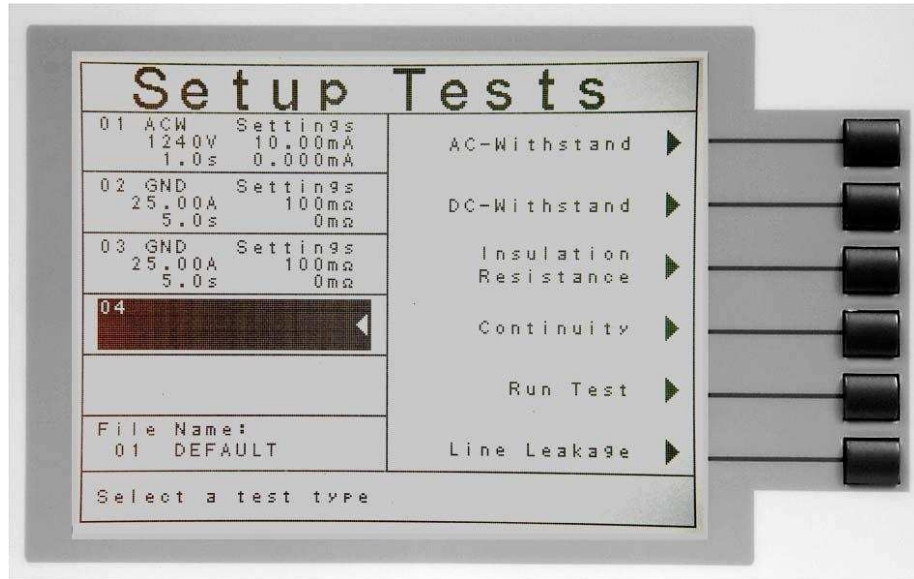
Setup Tests

01 ACW Settings
1240V 10.00mA
1.0s 0.000mA

02 GND Settings
25.00A 100mΩ
5.0s 0mΩ

03 GND Settings
25.00A 100mΩ
5.0s 0mΩ

04

File Name:
01 DEFAULT

AC-Withstand

DC-Withstand

Insulation Resistance

Continuity

Run Test

Line Leakage

Select a test type